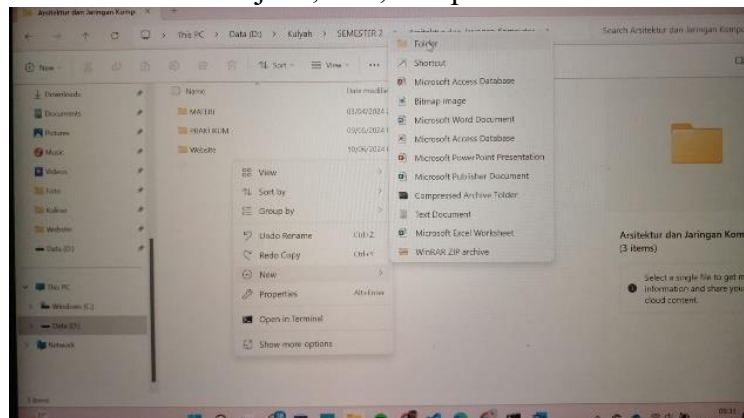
Arsitektur dan Jaringan Komp ×

This PC > Data (D:) > Kuliah > SEMESTER 2 > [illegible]

Search Arsitektur dan Jaringan Komp

New

Sort

View

...

Downloads

Documents

Pictures

Music

Videos

Foto

Kuliner

Website

Data (D:)

This PC

Windows (C:)

Data (D:)

Network

Name

Date modified

MATERI

03/04/2024

PRAKTIKUM

03/05/2024

Website

10/06/2024

View

Sort by

Group by

Undo Rename Ctrl+Z

Redo Copy Ctrl+Y

New

Properties Alt+Enter

Open in Terminal

Show more options

Folder

Shortcut

Microsoft Access Database

Bitmap image

Microsoft Word Document

Microsoft Access Database

Microsoft PowerPoint Presentation

Microsoft Publisher Document

Compressed Archive Folder

Text Document

Microsoft Excel Worksheet

WinRAR ZIP archive

Arsitektur dan Jaringan Komp

(3 items)

Select a single file to get m information and share you cloud content.

3 items